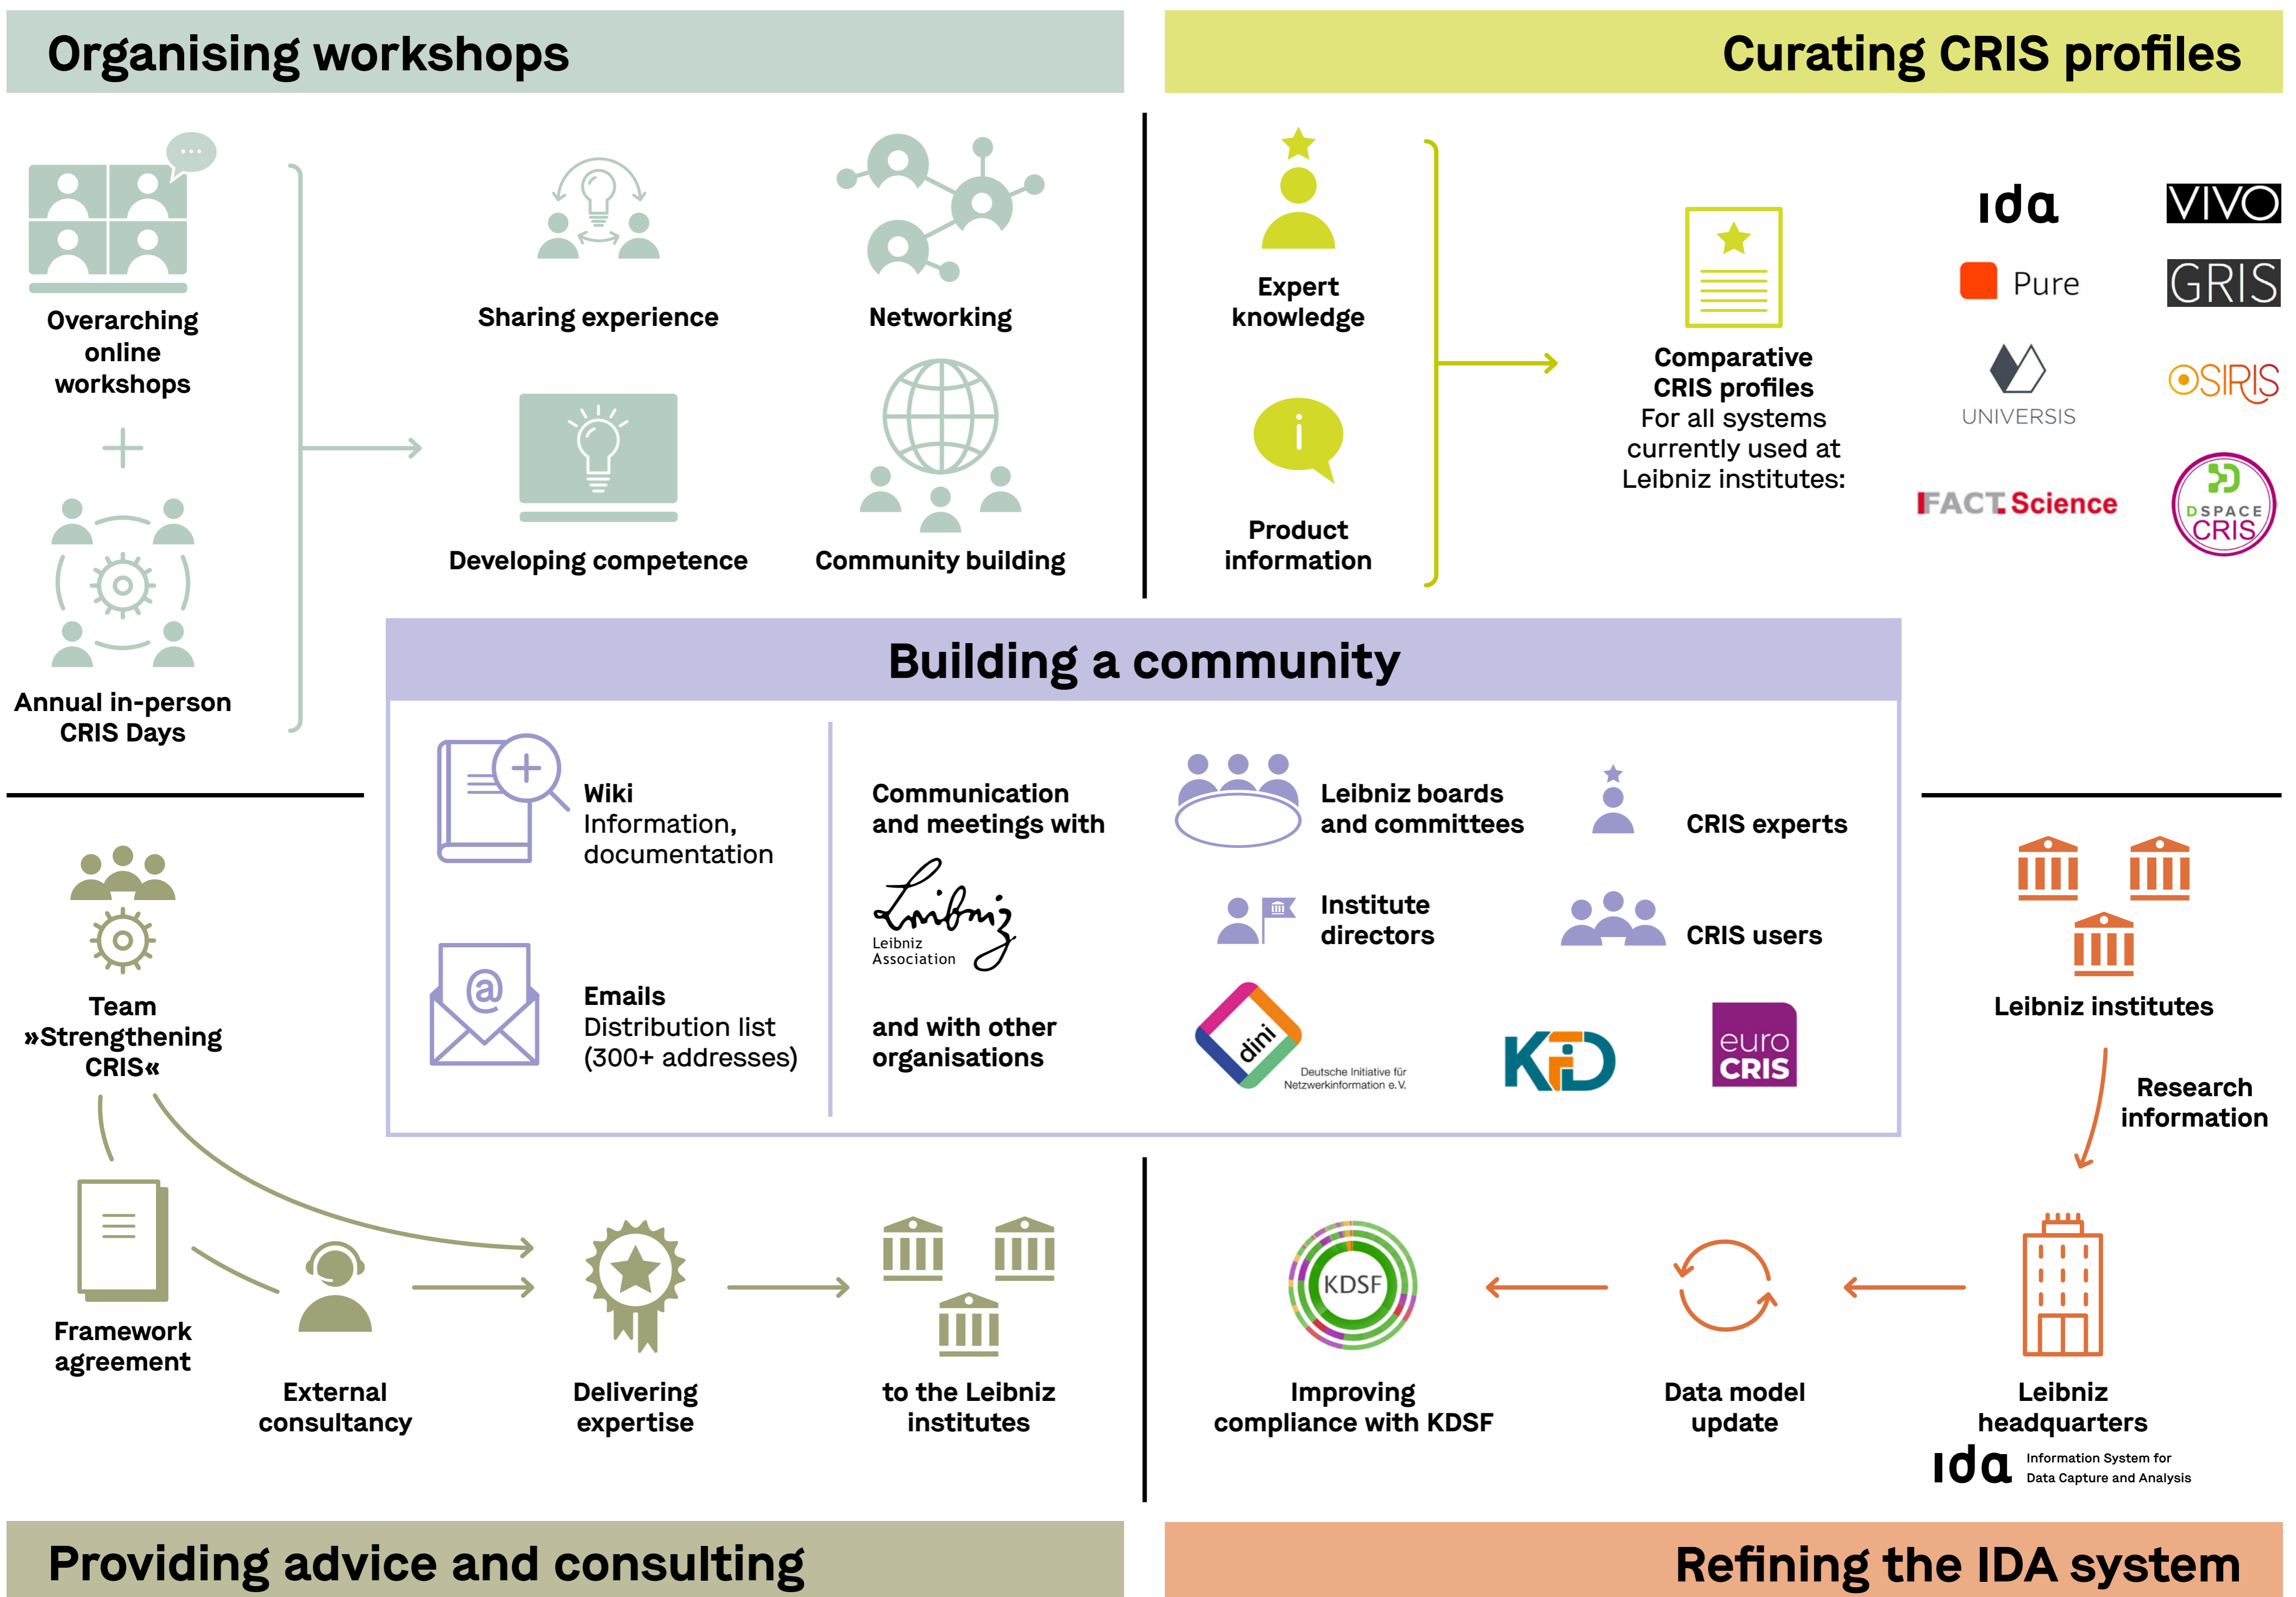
Organising workshops

Curating CRIS profiles

Overarching online workshops

+

Annual in-person CRIS Days

Sharing experience

Networking

Developing competence

Community building

Expert knowledge

Product information

Comparative CRIS profiles
For all systems currently used at Leibniz institutes:

ida

VIVO

Pure

GRIS

UNIVERSIS

OSIRIS

FACT Science

DSPACE CRIS

Building a community

Wiki
Information, documentation

Emails
Distribution list (300+ addresses)

Communication and meetings with

Leibniz Association

and with other organisations

Leibniz boards and committees

CRIS experts

Institute directors

CRIS users

dini
Deutsche Initiative für Netzwerkinformation e.V.

KfD

euro CRIS

Team »Strengthening CRIS«

Framework agreement

External consultancy

Delivering expertise

to the Leibniz institutes

Leibniz institutes

Research information

Improving compliance with KDSF

KDSF

Data model update

Leibniz headquarters

ida
Information System for Data Capture and Analysis

Providing advice and consulting

Refining the IDA system